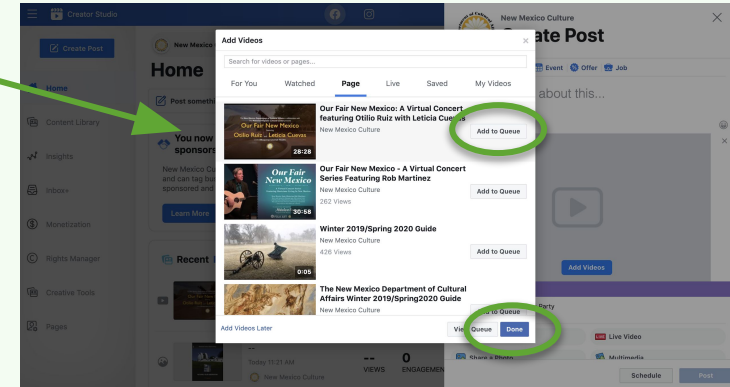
Creator Studio

Create Post

Home

Content Library

Insights

Inbox

Monetization

Rights Manager

Creative Tools

Pages

New Mexico

Home

Post something

You now sponsors

New Mexico C and can tag bu sponsored and

Learn More

Recent

Today 11:21 AM

New Mexico Culture

--
VIEWS

0
ENGAGEMEN

New Mexico Culture

Create Post

Event Offer Job

about this...

Add Videos

Party

Add to Queue

Live Video

Share a Photo

Multimedia

Schedule

Post

Add Videos

Search for videos or pages...

For You

Watched

Page

Live

Saved

My Videos

Our Fair New Mexico
Otilio Ruiz Leticia Cuevas

28:28

Our Fair New Mexico: A Virtual Concert featuring Otilio Ruiz with Leticia Cuevas
New Mexico Culture

Add to Queue

Our Fair New Mexico

30:58

Our Fair New Mexico - A Virtual Concert Series Featuring Rob Martinez
New Mexico Culture
262 Views

Add to Queue

0:05

Winter 2019/Spring 2020 Guide
New Mexico Culture
426 Views

Add to Queue

The New Mexico Department of Cultural Affairs Winter 2019/Spring2020 Guide
New Mexico Culture

Add Videos Later

View Queue

Done